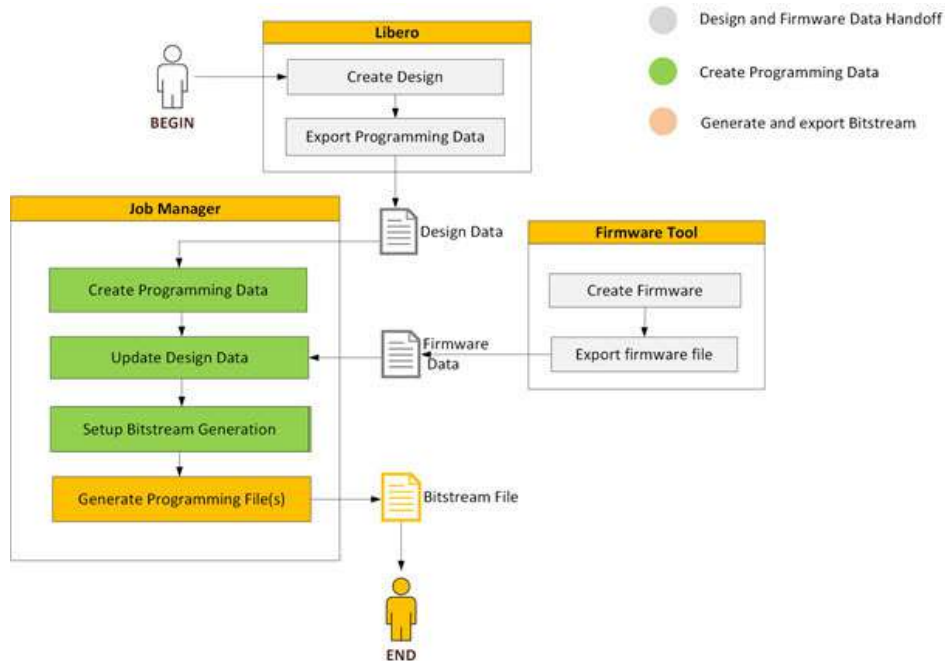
Design and Firmware Data Handoff

Create Programming Data

Generate and export Bitstream

Libero

BEGIN

Create Design

Export Programming Data

Job Manager

Design Data

Firmware Tool

Create Programming Data

Create Firmware

Update Design Data

Firmware Data

Export firmware file

Setup Bitstream Generation

Generate Programming File(s)

Bitstream File

END